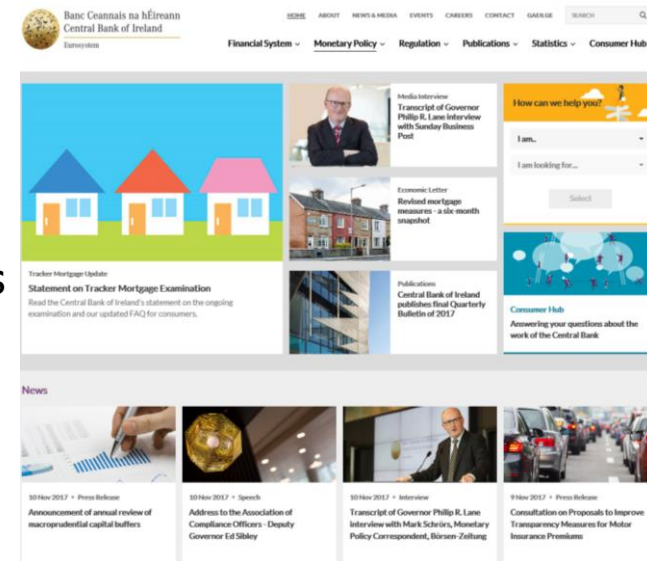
Banc Ceannais na hÉireann
Central Bank of Ireland
Eurosystem

HOME ABOUT NEWS & MEDIA EVENTS CAREERS CONTACT GAEILGE SEARCH

Financial System ⌄ Monetary Policy ⌄ Regulation ⌄ Publications ⌄ Statistics ⌄ Consumer Hub

Media Interview
Transcript of Governor Philip R. Lane interview with Sunday Business Post

How can we help you?
I am...
I am looking for...
Select

Economic Letter
Revised mortgage measures - a six-month snapshot

Tracker Mortgage Update
Statement on Tracker Mortgage Examination
Read the Central Bank of Ireland's statement on the ongoing examination and our updated FAQ for consumers.

Publications
Central Bank of Ireland publishes final Quarterly Bulletin of 2017

Consumer Hub
Answering your questions about the work of the Central Bank

News

10 Nov 2017 • Press Release
Announcement of annual review of macroprudential capital buffers

10 Nov 2017 • Speech
Address to the Association of Compliance Officers - Deputy Governor Ed Sibley

10 Nov 2017 • Interview
Transcript of Governor Philip R. Lane interview with Mark Schrörs, Monetary Policy Correspondent, Börsen-Zeitung

9 Nov 2017 • Press Release
Consultation on Proposals to Improve Transparency Measures for Motor Insurance Premiums